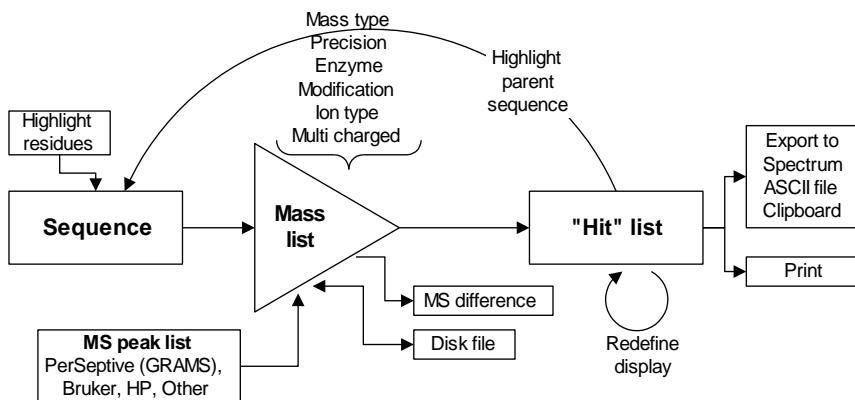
Mass type
Precision
Enzyme
Modification
Ion type
Multi charged

Highlight parent sequence

Highlight residues

Sequence

Mass list

"Hit" list

Export to Spectrum
ASCII file
Clipboard

Print

MS difference

Disk file

Redefine display

**MS peak list**
PerSeptive (GRAMS), Bruker, HP, Other